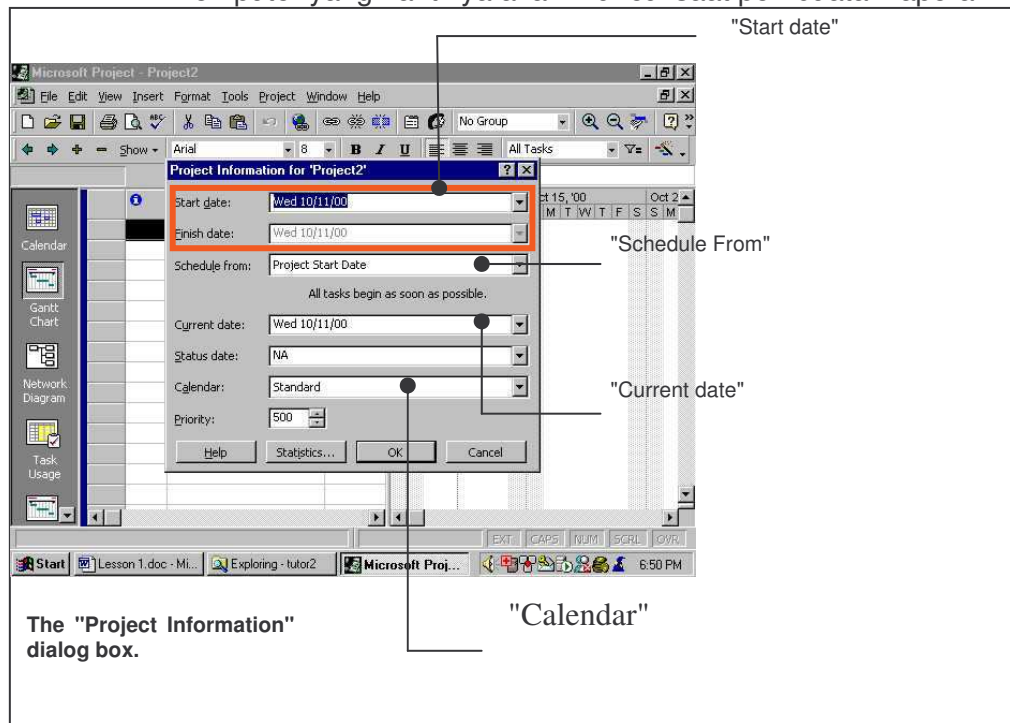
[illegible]

"Start date"

Microsoft Project - Project2

File Edit View Insert Format Tools Project Window Help

No Group

Show Arial 8 B I U All Tasks

Project Information for 'Project2'

Start date: Wed 10/11/00

Finish date: Wed 10/11/00

Schedule from: Project Start Date

All tasks begin as soon as possible.

Current date: Wed 10/11/00

Status date: NA

Calendar: Standard

Priority: 500

Help Statistics... OK Cancel

Oct 15, '00 Oct 2
M T W T F S S M

Calendar

Gantt Chart

Network Diagram

Task Usage

EXT CAPS NUM SCRL OVR

Start Lesson 1.doc - Mi... Exploring - tutor2 Microsoft Proj... 6:50 PM

"Schedule From"

"Current date"

"Calendar"

The "Project Information" dialog box.